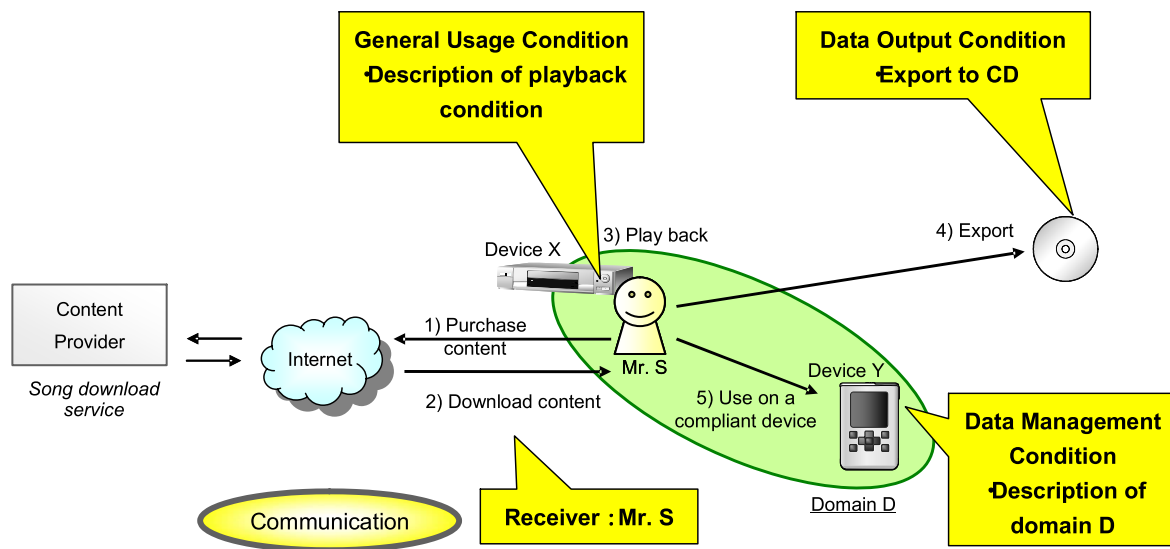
General Usage Condition
•Description of playback condition

Data Output Condition
•Export to CD

Device X

3) Play back

4) Export

Content Provider

Song download service

Internet

1) Purchase content

2) Download content

Mr. S

Device Y

5) Use on a compliant device

Data Management Condition
•Description of domain D

Domain D

Communication

Receiver : Mr. S